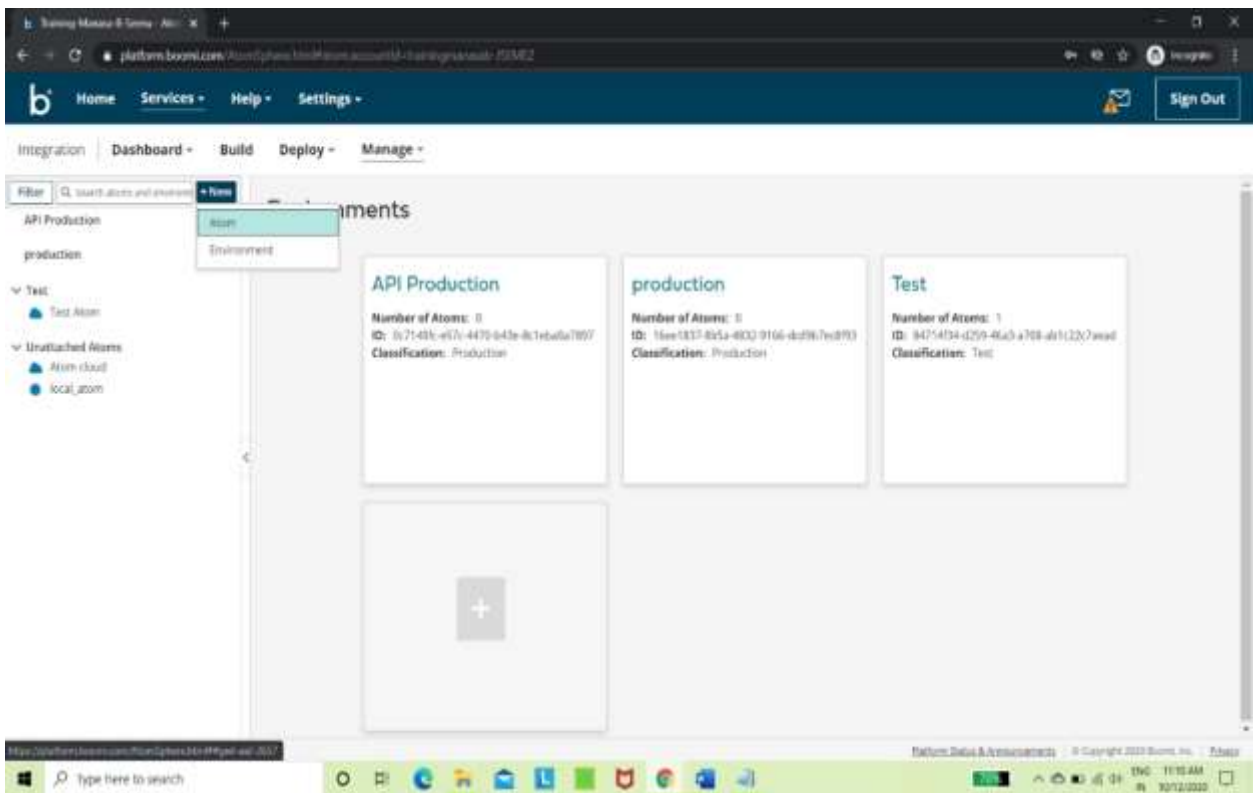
Training Manasa B Seenu - Ato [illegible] ×

platform.boomi.com/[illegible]

Incognito

b Home Services ▾ Help ▾ Settings ▾

Sign Out

Integration Dashboard ▾ Build Deploy ▾ Manage ▾

Filter Search atoms and environments + New

Atom
Environment

API Production

production

Test
Test Atom

Unattached Atoms
Atom cloud
local_atom

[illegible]ments

API Production
Number of Atoms: 0
ID: 0c71495-e57c-4470-b43e-8c1eba6a7897
Classification: Production

production
Number of Atoms: 0
ID: 16ee1837-8b5a-4832-9166-dcd9b7ec8f93
Classification: Production

Test
Number of Atoms: 1
ID: 84714f34-d259-46a3-a708-ab1c22c7aead
Classification: Test

+

https://platform.boomi.com/AtomSphere.html#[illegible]

Platform Status & Announcements | © Copyright 2020 Boomi, Inc. | Privacy

Type here to search

ENG IN 11:10 AM 10/12/2020